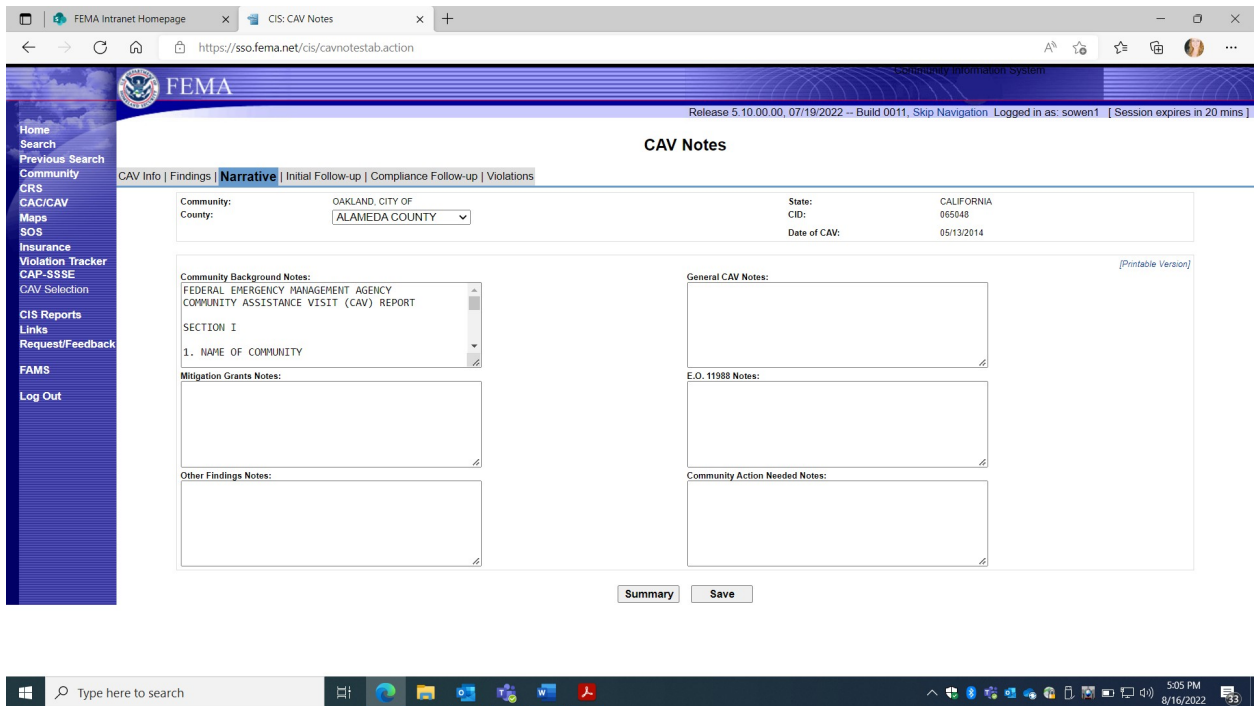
FEMA Intranet Homepage
CIS: CAV Notes
https://sso.fema.net/cis/cavnotestab.action

FEMA
Community Information System
Release 5.10.00.00, 07/19/2022 -- Build 0011, Skip Navigation Logged in as: sowen1 [ Session expires in 20 mins ]

Home
Search
Previous Search
Community
CRS
CAC/CAV
Maps
SOS
Insurance
Violation Tracker
CAP-SSSE
CAV Selection
CIS Reports
Links
Request/Feedback
FAMS
Log Out

CAV Notes

CAV Info | Findings | Narrative | Initial Follow-up | Compliance Follow-up | Violations

Community: OAKLAND, CITY OF
County: ALAMEDA COUNTY
State: CALIFORNIA
CID: 065048
Date of CAV: 05/13/2014

[Printable Version]

Community Background Notes:
FEDERAL EMERGENCY MANAGEMENT AGENCY
COMMUNITY ASSISTANCE VISIT (CAV) REPORT

SECTION I

1. NAME OF COMMUNITY

General CAV Notes:

Mitigation Grants Notes:

E.O. 11988 Notes:

Other Findings Notes:

Community Action Needed Notes:

Summary Save

Type here to search
5:05 PM
8/16/2022
33